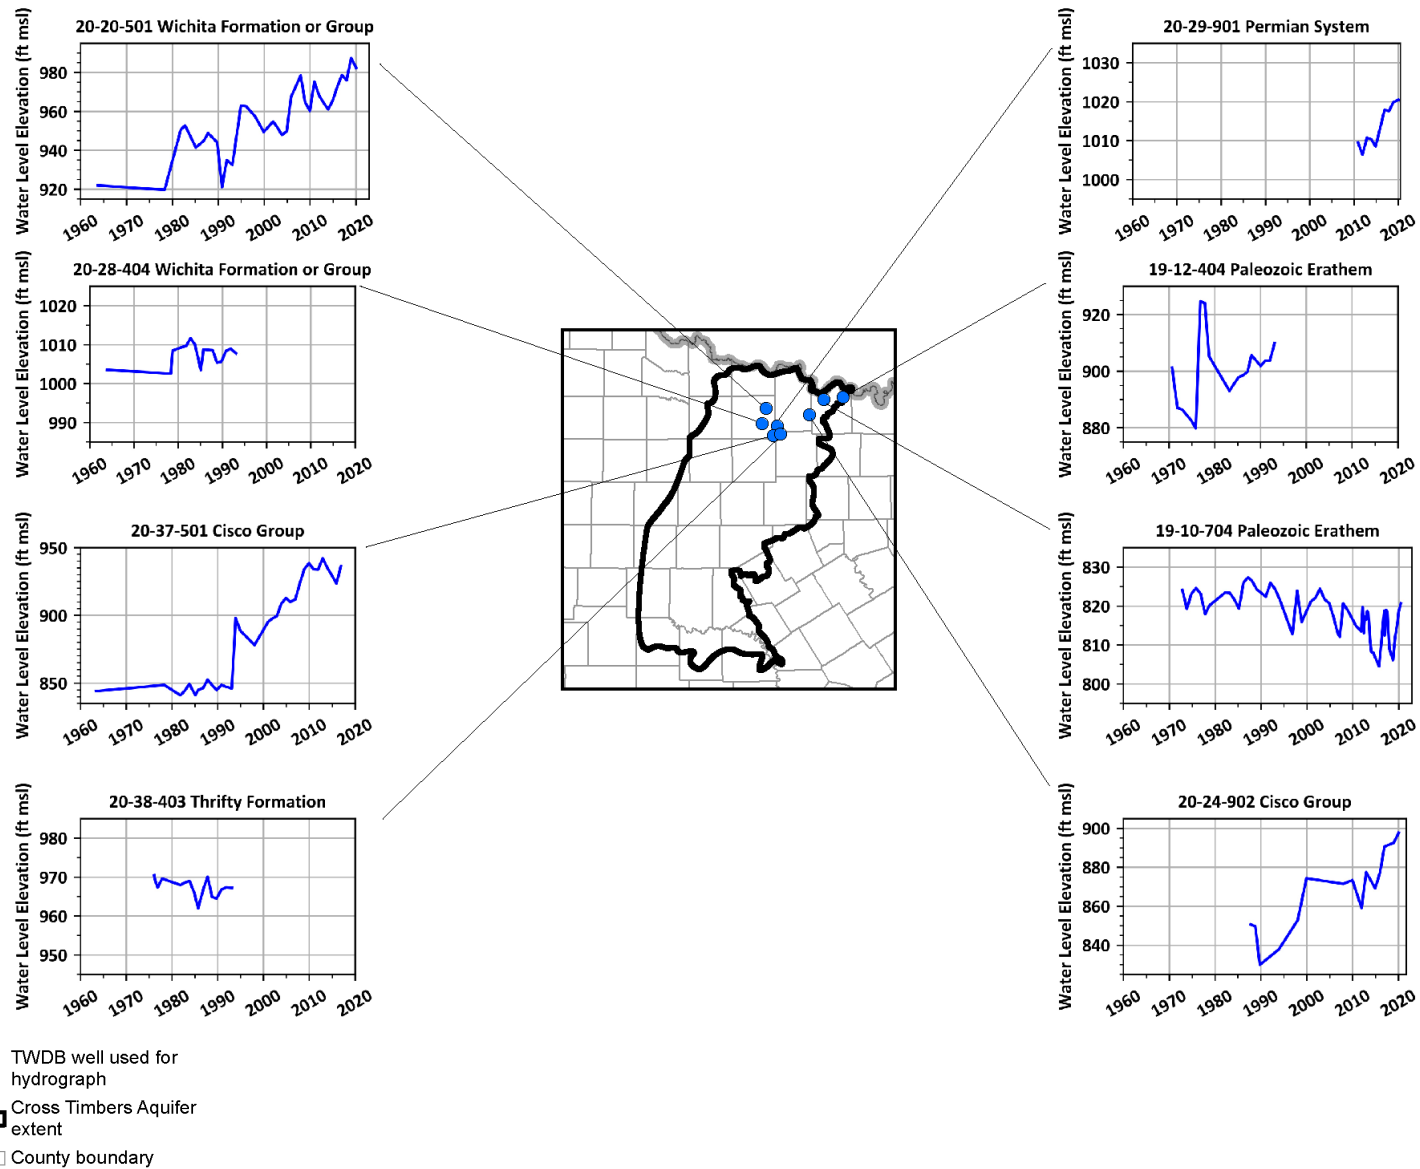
20-20-501 Wichita Formation or Group

Water Level Elevation (ft msl)

980
960
940
920

1960 1970 1980 1990 2000 2010 2020

20-28-404 Wichita Formation or Group

Water Level Elevation (ft msl)

1020
1010
1000
990

1960 1970 1980 1990 2000 2010 2020

20-37-501 Cisco Group

Water Level Elevation (ft msl)

950
900
850

1960 1970 1980 1990 2000 2010 2020

20-38-403 Thrifty Formation

Water Level Elevation (ft msl)

980
970
960
950

1960 1970 1980 1990 2000 2010 2020

20-29-901 Permian System

Water Level Elevation (ft msl)

1030
1020
1010
1000

1960 1970 1980 1990 2000 2010 2020

19-12-404 Paleozoic Erathem

Water Level Elevation (ft msl)

920
900
880

1960 1970 1980 1990 2000 2010 2020

19-10-704 Paleozoic Erathem

Water Level Elevation (ft msl)

830
820
810
800

1960 1970 1980 1990 2000 2010 2020

20-24-902 Cisco Group

Water Level Elevation (ft msl)

900
880
860
840

1960 1970 1980 1990 2000 2010 2020

TWDB well used for hydrograph

Cross Timbers Aquifer extent

County boundary